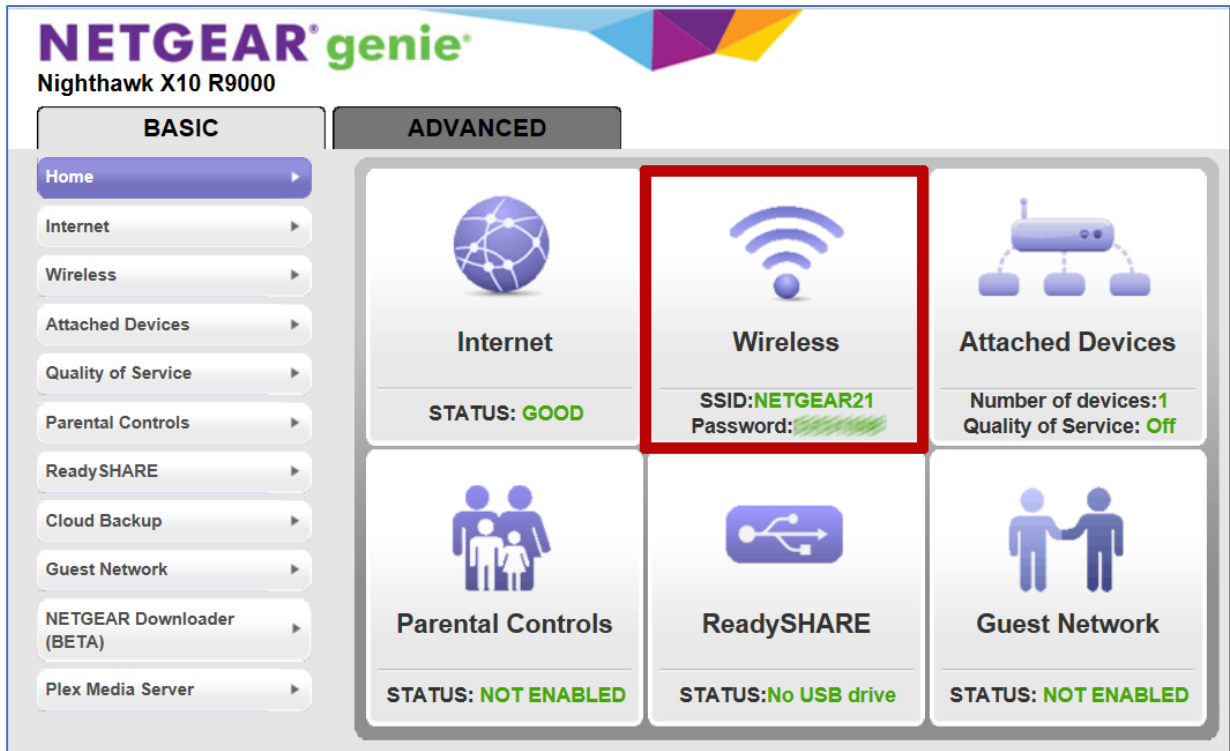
NETGEAR® genie®
Nighthawk X10 R9000

BASIC
ADVANCED

Home
Internet
Wireless
Attached Devices
Quality of Service
Parental Controls
ReadySHARE
Cloud Backup
Guest Network
NETGEAR Downloader (BETA)
Plex Media Server

Internet
STATUS: GOOD

Wireless
SSID:NETGEAR21
Password:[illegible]

Attached Devices
Number of devices:1
Quality of Service: Off

Parental Controls
STATUS: NOT ENABLED

ReadySHARE
STATUS:No USB drive

Guest Network
STATUS: NOT ENABLED